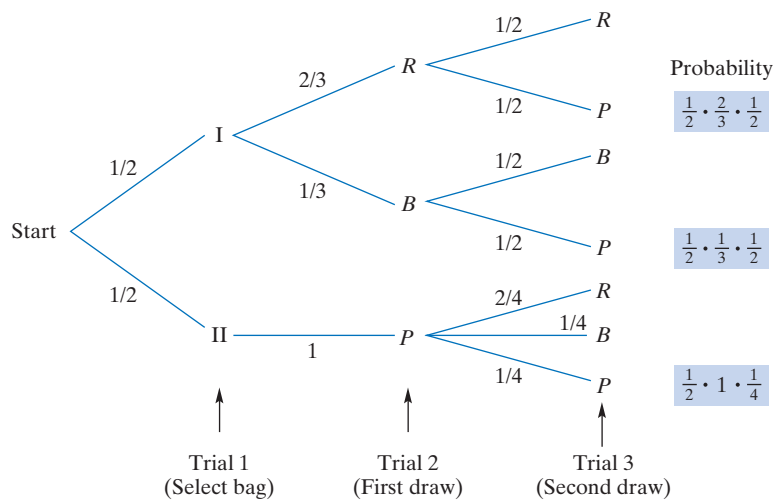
Start

1/2

1/2

I

II

2/3

1/3

1

R

B

P

1/2

1/2

1/2

1/2

2/4

1/4

1/4

R

P

B

P

R

B

P

Probability

$\frac{1}{2} \cdot \frac{2}{3} \cdot \frac{1}{2}$

$\frac{1}{2} \cdot \frac{1}{3} \cdot \frac{1}{2}$

$\frac{1}{2} \cdot 1 \cdot \frac{1}{4}$

Trial 1 (Select bag)

Trial 2 (First draw)

Trial 3 (Second draw)